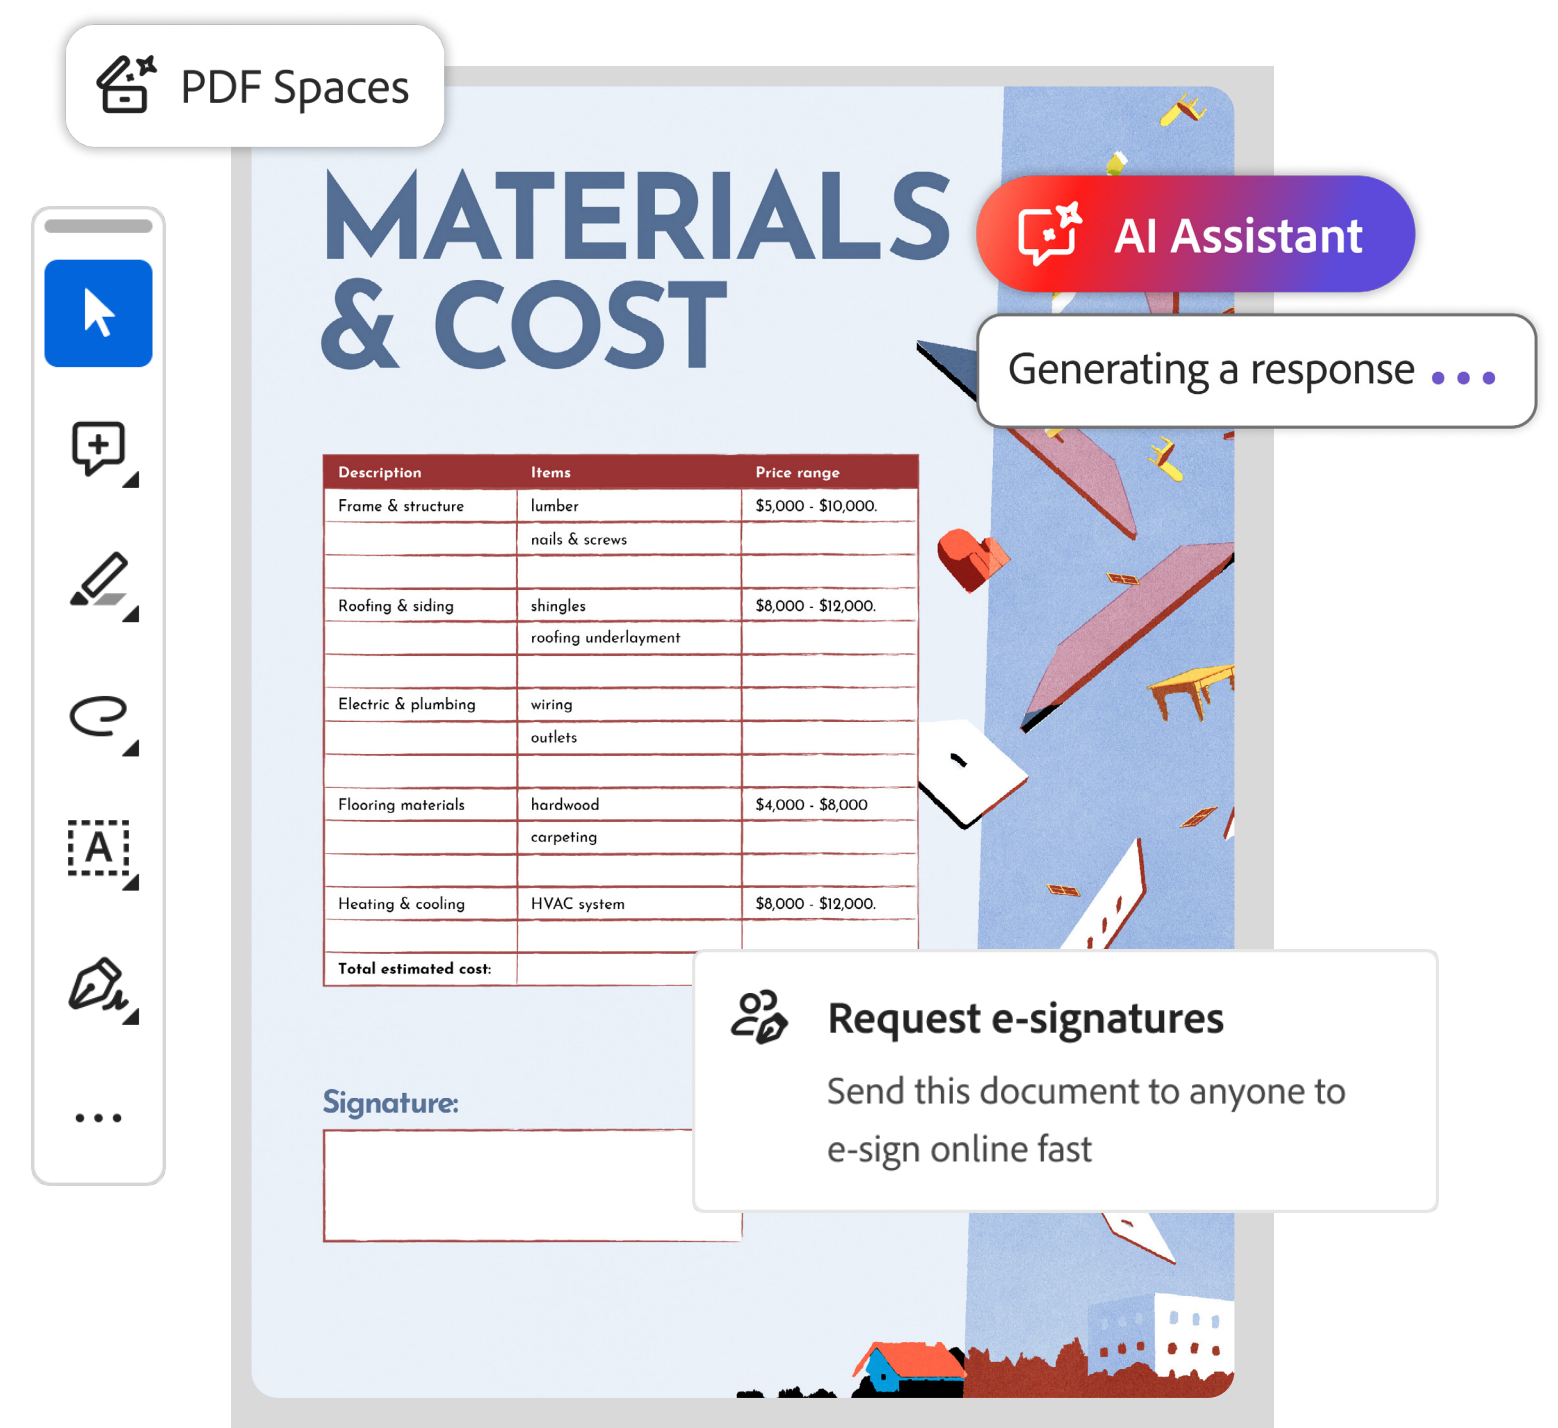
PDF Spaces

MATERIALS & COST

AI Assistant

Generating a response

| Description | Items | Price range |
|---|---|---|
| Frame & structure | lumber | \$5,000 - \$10,000. |
| | nails & screws | |
| | | |
| Roofing & siding | shingles | \$8,000 - \$12,000. |
| | roofing underlayment | |
| | | |
| Electric & plumbing | wiring | |
| | outlets | |
| | | |
| Flooring materials | hardwood | \$4,000 - \$8,000 |
| | carpeting | |
| | | |
| Heating & cooling | HVAC system | \$8,000 - \$12,000. |
| | | |
| Total estimated cost: | | |

Request e-signatures

Send this document to anyone to e-sign online fast

Signature:

A